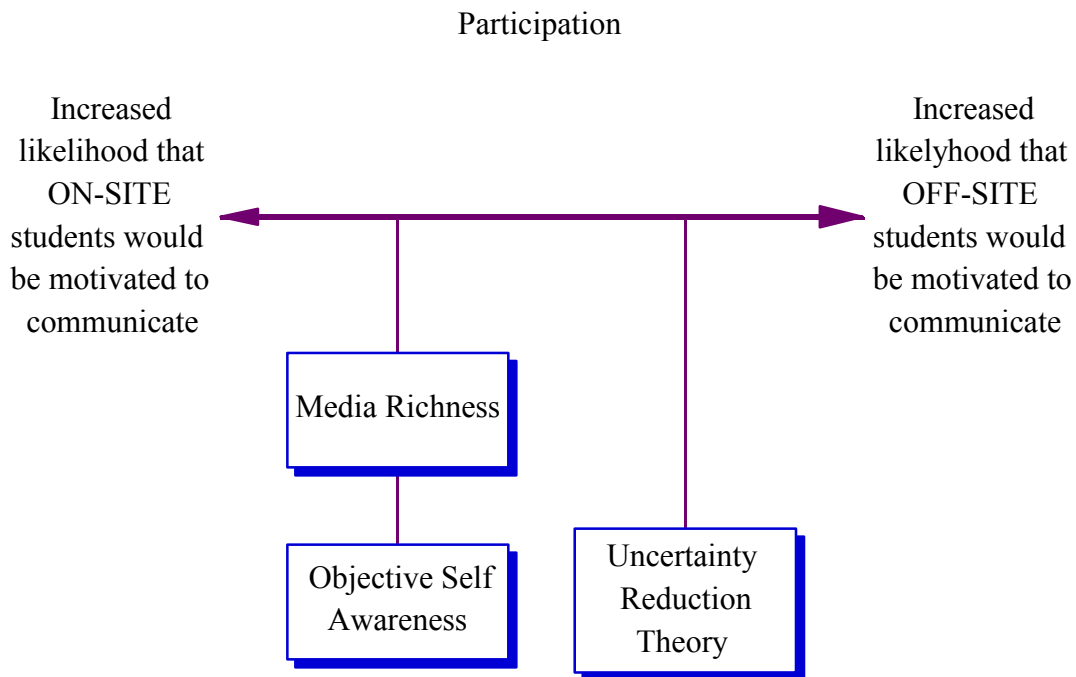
Participation

Increased likelihood that ON-SITE students would be motivated to communicate

Increased likelyhood that OFF-SITE students would be motivated to communicate

Media Richness

Objective Self Awareness

Uncertainty Reduction Theory